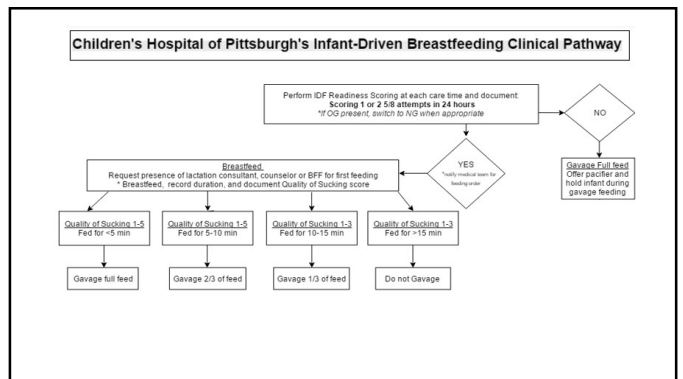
Children's Hospital of Pittsburgh's Infant-Driven Breastfeeding Clinical Pathway

Perform IDF Readiness Scoring at each care time and document:
Scoring 1 or 2 5/8 attempts in 24 hours
*If OG present, switch to NG when appropriate

NO

Gavage Full feed
Offer pacifier and hold infant during gavage feeding

YES
*notify medical team for feeding order

Breastfeed
Request presence of lactation consultant, counselor or BFF for first feeding
* Breastfeed, record duration, and document Quality of Sucking score

Quality of Sucking 1-5
Fed for <5 min

Quality of Sucking 1-5
Fed for 5-10 min

Quality of Sucking 1-3
Fed for 10-15 min

Quality of Sucking 1-3
Fed for >15 min

Gavage full feed

Gavage 2/3 of feed

Gavage 1/3 of feed

Do not Gavage